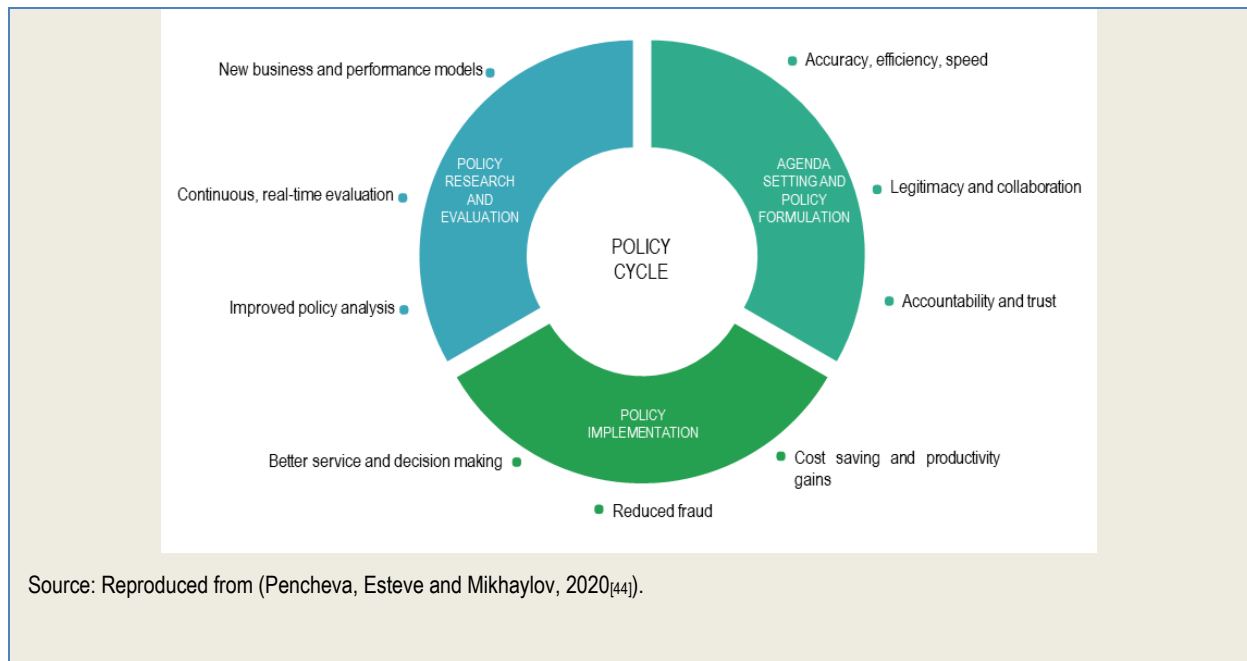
New business and performance models

Accuracy, efficiency, speed

POLICY RESEARCH AND EVALUATION

AGENDA SETTING AND POLICY FORMULATION

Continuous, real-time evaluation

Legitimacy and collaboration

POLICY CYCLE

Improved policy analysis

Accountability and trust

POLICY IMPLEMENTATION

Better service and decision making

Cost saving and productivity gains

Reduced fraud

Source: Reproduced from (Pencheva, Esteve and Mikhaylov, 2020$_{[44]}$).